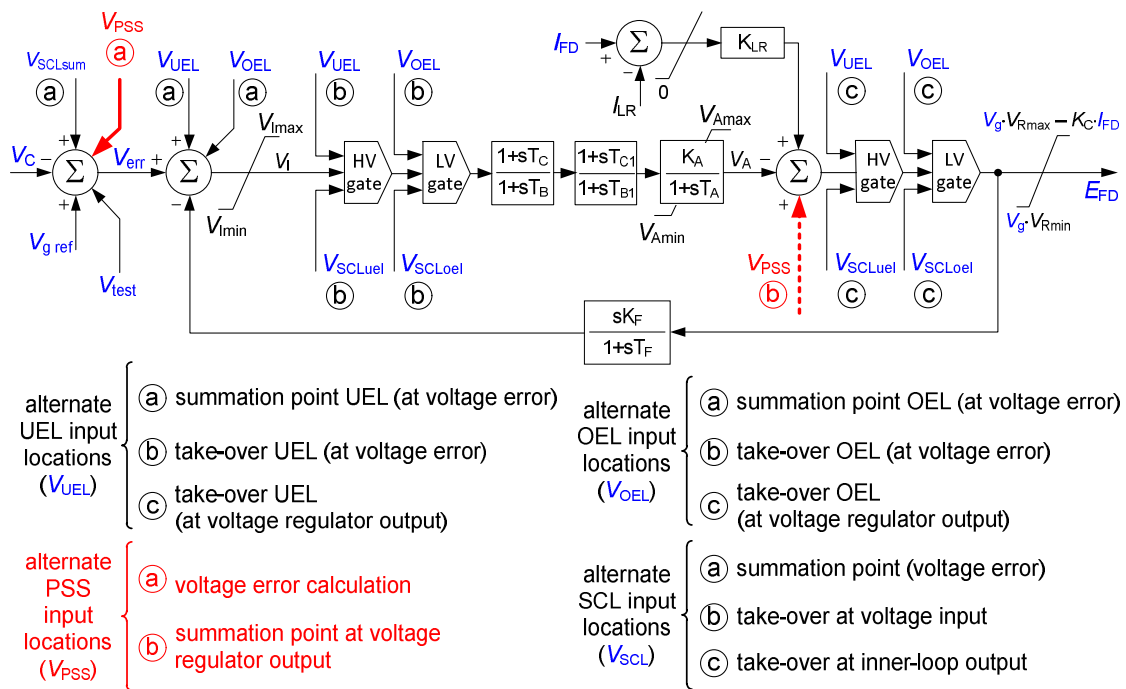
$V_{PSS}$ ⓐ

$V_{SCLsum}$ ⓐ $V_{UEL}$ ⓐ $V_{OEL}$ ⓐ $V_{UEL}$ ⓑ $V_{OEL}$ ⓑ

$I_{FD}$ + Σ − $I_{LR}$ 0 $K_{LR}$

$V_{UEL}$ ⓒ $V_{OEL}$ ⓒ

$V_C$ − + Σ + $V_{err}$ + Σ − $V_{Imax}$ $V_I$ $V_{Imin}$

HV gate LV gate $\frac{1+sT_C}{1+sT_B}$ $\frac{1+sT_{C1}}{1+sT_{B1}}$ $V_{Amax}$ $\frac{K_A}{1+sT_A}$ $V_{Amin}$ $V_A$ − Σ + HV gate LV gate

$V_g \cdot V_{Rmax} - K_C \cdot I_{FD}$ $E_{FD}$ $V_g \cdot V_{Rmin}$

$V_{g\ ref}$ $V_{test}$

$V_{SCLuel}$ ⓑ $V_{SCLoel}$ ⓑ $V_{PSS}$ ⓑ $V_{SCLuel}$ ⓒ $V_{SCLoel}$ ⓒ

$\frac{sK_F}{1+sT_F}$

alternate UEL input locations ($V_{UEL}$)
ⓐ summation point UEL (at voltage error)
ⓑ take-over UEL (at voltage error)
ⓒ take-over UEL (at voltage regulator output)

alternate OEL input locations ($V_{OEL}$)
ⓐ summation point OEL (at voltage error)
ⓑ take-over OEL (at voltage error)
ⓒ take-over OEL (at voltage regulator output)

alternate PSS input locations ($V_{PSS}$)
ⓐ voltage error calculation
ⓑ summation point at voltage regulator output

alternate SCL input locations ($V_{SCL}$)
ⓐ summation point (voltage error)
ⓑ take-over at voltage input
ⓒ take-over at inner-loop output